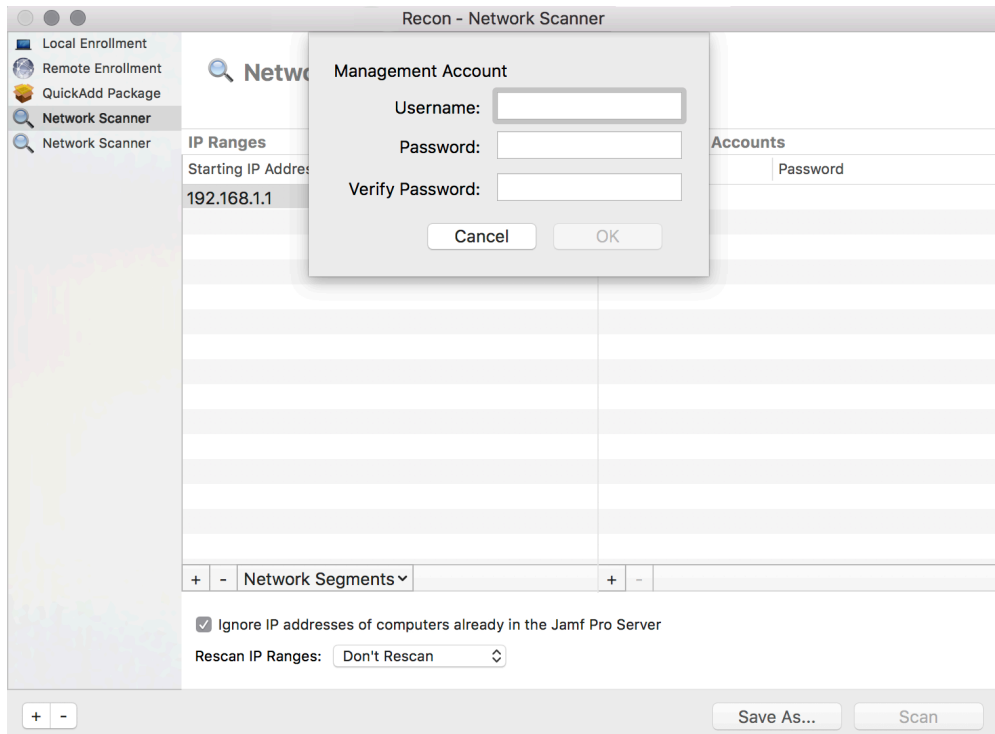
Recon - Network Scanner

Local Enrollment
Remote Enrollment
QuickAdd Package
Network Scanner
Network Scanner

Netw

Management Account
Username:
Password:
Verify Password:
Cancel
OK

IP Ranges
Starting IP Addres
192.168.1.1

Accounts
Password

+ - Network Segments

+ -

Ignore IP addresses of computers already in the Jamf Pro Server

Rescan IP Ranges: Don't Rescan

+ -

Save As...
Scan